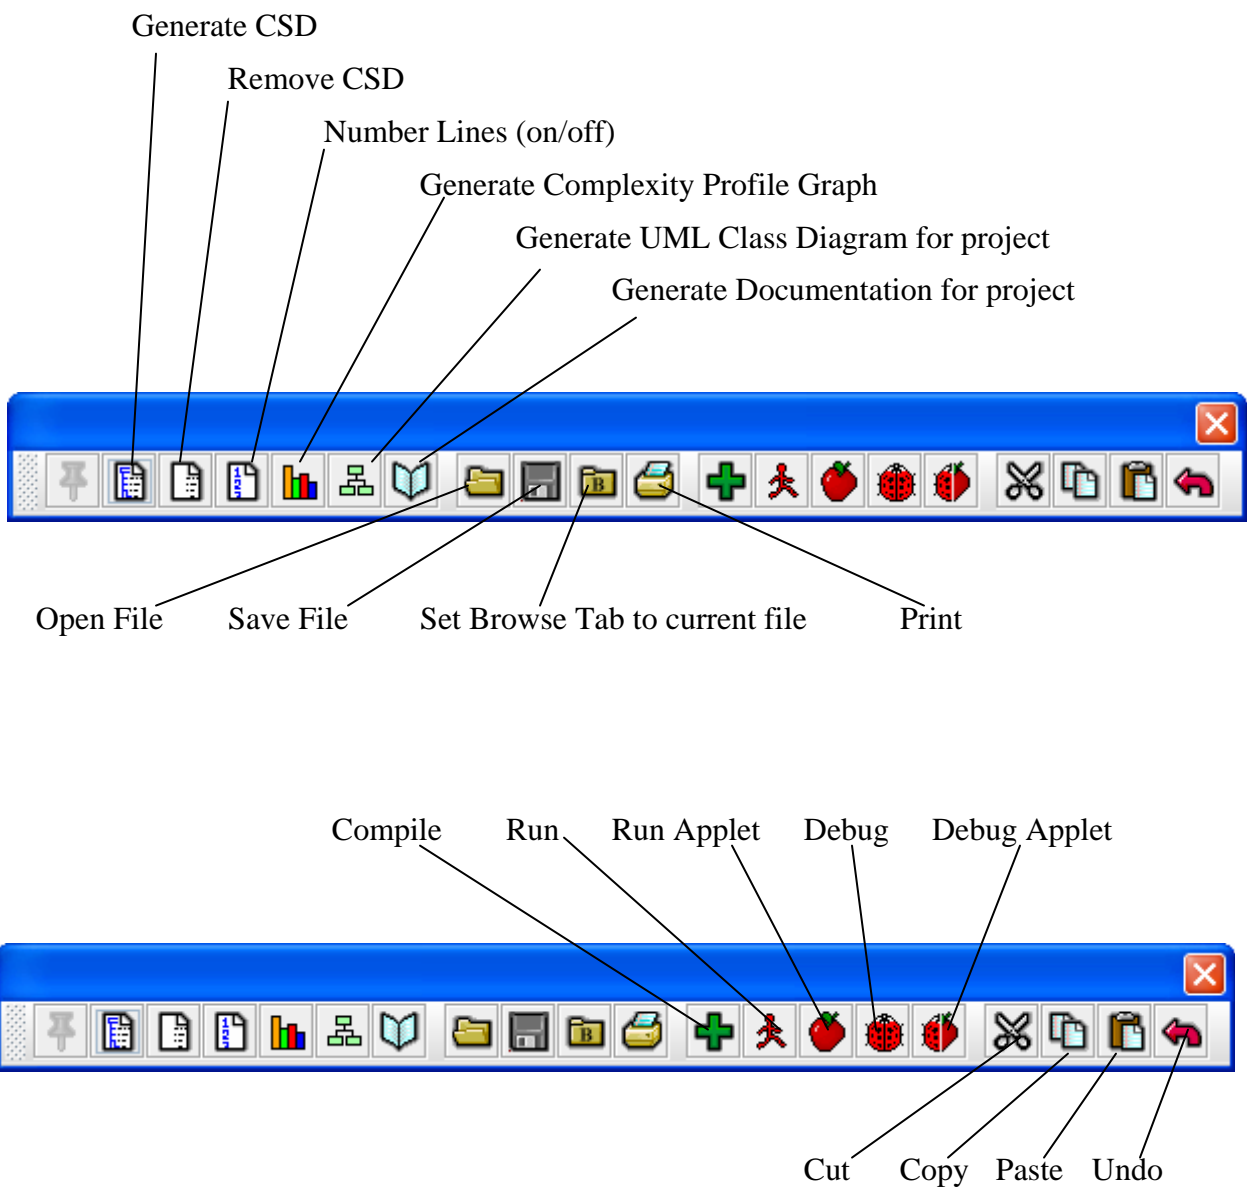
Generate CSD
Remove CSD
Number Lines (on/off)
Generate Complexity Profile Graph
Generate UML Class Diagram for project
Generate Documentation for project

B

Open File
Save File
Set Browse Tab to current file
Print

Compile
Run
Run Applet
Debug
Debug Applet

B

Cut
Copy
Paste
Undo